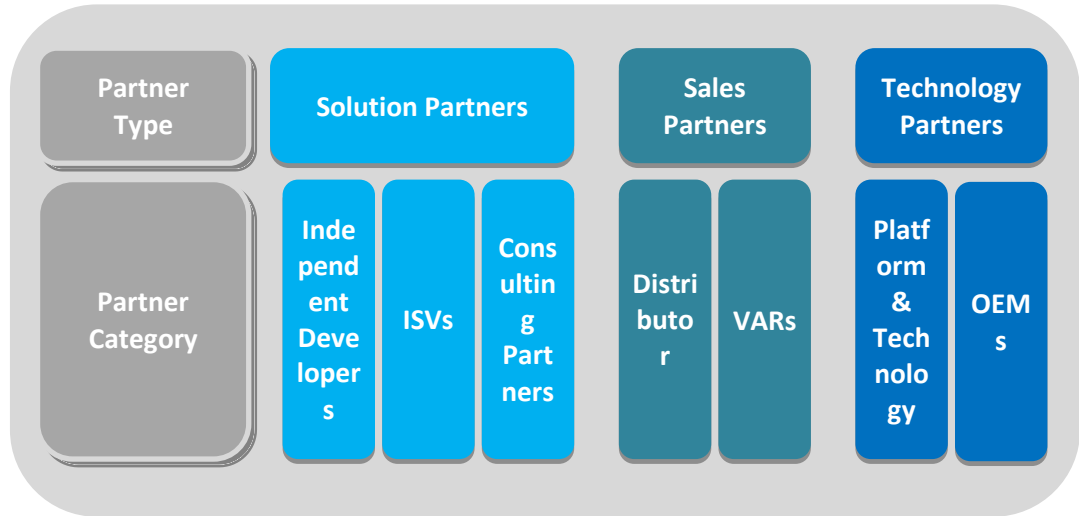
| Partner Type | Solution Partners | | | Sales Partners | | Technology Partners | |
|---|---|---|---|---|---|---|---|
| Partner Category | Independent Developers | ISVs | Consulting Partners | Distributor | VARs | Platform & Technology | OEMs |